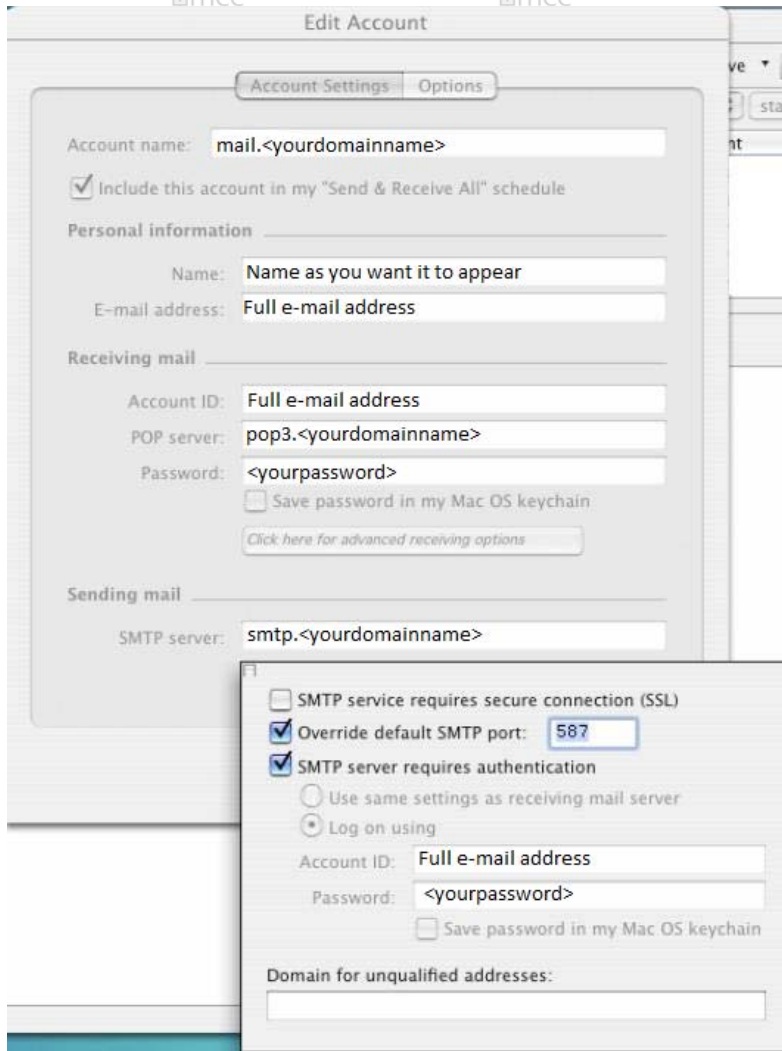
Edit Account

Account Settings | Options

Account name: mail.<yourdomainname>

Include this account in my "Send & Receive All" schedule

Personal information

Name: Name as you want it to appear

E-mail address: Full e-mail address

Receiving mail

Account ID: Full e-mail address

POP server: pop3.<yourdomainname>

Password: <yourpassword>

Save password in my Mac OS keychain

Click here for advanced receiving options

Sending mail

SMTP server: smtp.<yourdomainname>

ve
sta
nt

SMTP service requires secure connection (SSL)

Override default SMTP port: 587

SMTP server requires authentication

Use same settings as receiving mail server

Log on using

Account ID: Full e-mail address

Password: <yourpassword>

Save password in my Mac OS keychain

Domain for unqualified addresses: